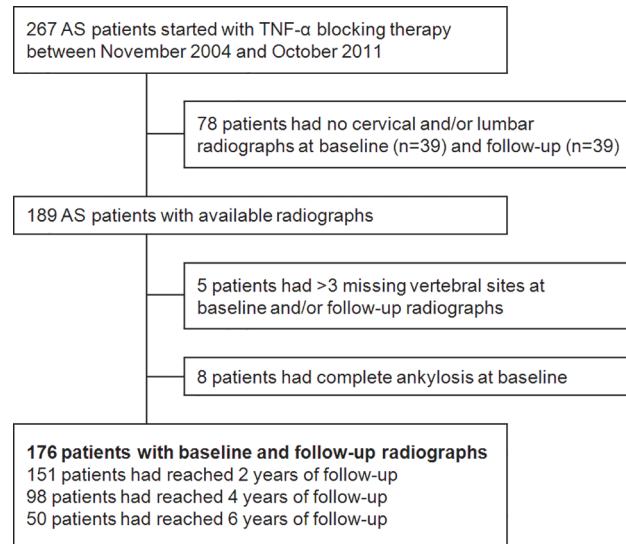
267 AS patients started with TNF-α blocking therapy between November 2004 and October 2011

78 patients had no cervical and/or lumbar radiographs at baseline (n=39) and follow-up (n=39)

189 AS patients with available radiographs

5 patients had >3 missing vertebral sites at baseline and/or follow-up radiographs

8 patients had complete ankylosis at baseline

**176 patients with baseline and follow-up radiographs**
151 patients had reached 2 years of follow-up
98 patients had reached 4 years of follow-up
50 patients had reached 6 years of follow-up